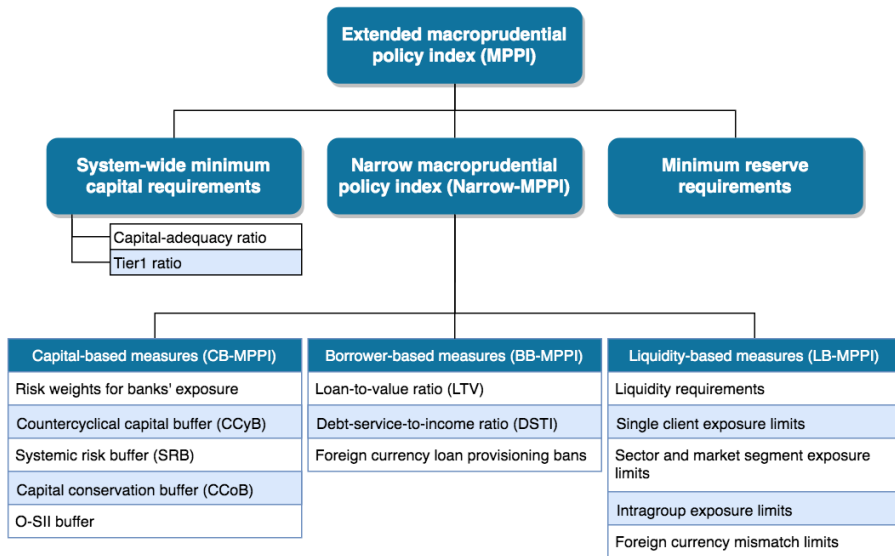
Extended macroprudential policy index (MPPI)

System-wide minimum capital requirements

Capital-adequacy ratio

Tier1 ratio

Narrow macroprudential policy index (Narrow-MPPI)

Minimum reserve requirements

Capital-based measures (CB-MPPI)

Risk weights for banks' exposure

Countercyclical capital buffer (CCyB)

Systemic risk buffer (SRB)

Capital conservation buffer (CCoB)

O-SII buffer

Borrower-based measures (BB-MPPI)

Loan-to-value ratio (LTV)

Debt-service-to-income ratio (DSTI)

Foreign currency loan provisioning bans

Liquidity-based measures (LB-MPPI)

Liquidity requirements

Single client exposure limits

Sector and market segment exposure limits

Intragroup exposure limits

Foreign currency mismatch limits